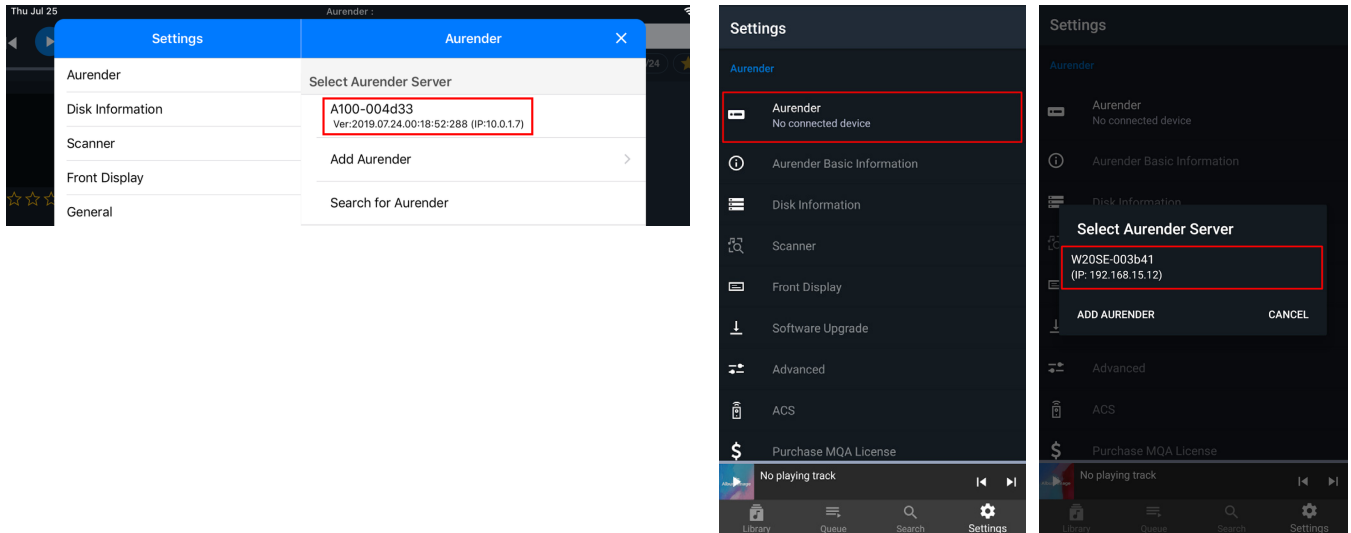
Thu Jul 25

Aurender :

Settings

Aurender

Disk Information

Scanner

Front Display

General

Aurender

Select Aurender Server

A100-004d33
Ver:2019.07.24.00:18:52:288 (IP:10.0.1.7)

Add Aurender

Search for Aurender

Settings

Aurender

Aurender
No connected device

Aurender Basic Information

Disk Information

Scanner

Front Display

Software Upgrade

Advanced

ACS

Purchase MQA License

No playing track

Library Queue Search Settings

Settings

Aurender

Aurender
No connected device

Aurender Basic Information

Disk Information

Select Aurender Server

W20SE-003b41
(IP: 192.168.15.12)

ADD AURENDER CANCEL

Advanced

ACS

Purchase MQA License

No playing track

Library Queue Search Settings